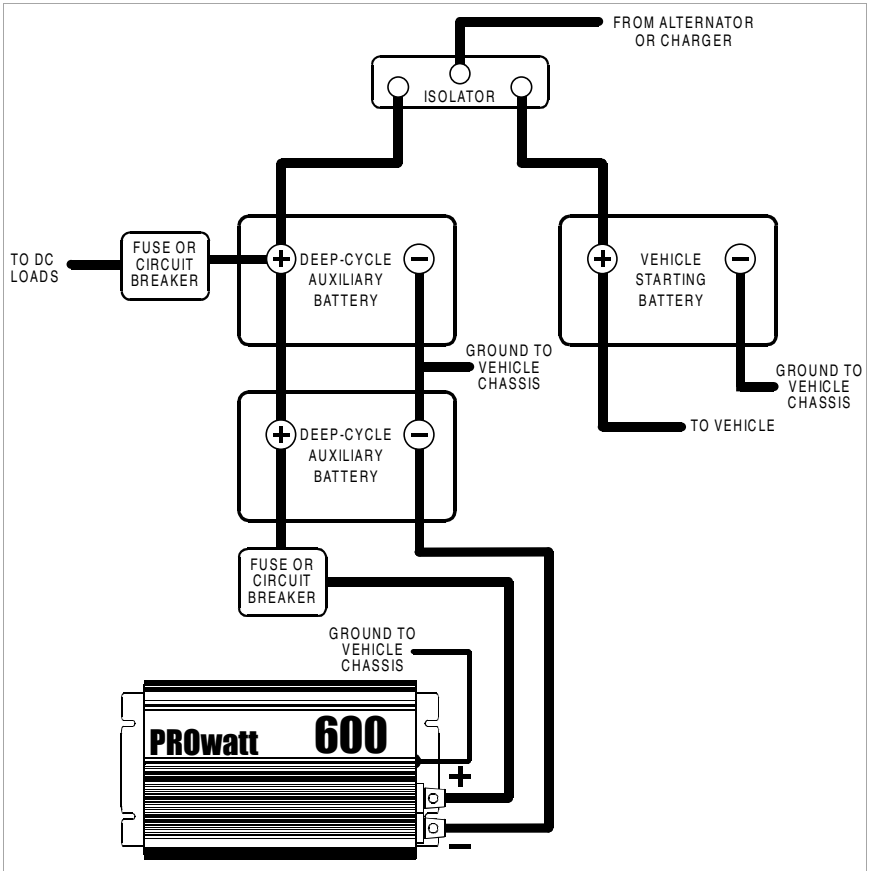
FROM ALTERNATOR OR CHARGER

ISOLATOR

TO DC LOADS

FUSE OR CIRCUIT BREAKER

+ DEEP-CYCLE AUXILIARY BATTERY −

+ VEHICLE STARTING BATTERY −

GROUND TO VEHICLE CHASSIS

GROUND TO VEHICLE CHASSIS

+ DEEP-CYCLE AUXILIARY BATTERY −

TO VEHICLE

FUSE OR CIRCUIT BREAKER

GROUND TO VEHICLE CHASSIS

PROwatt 600

+

−